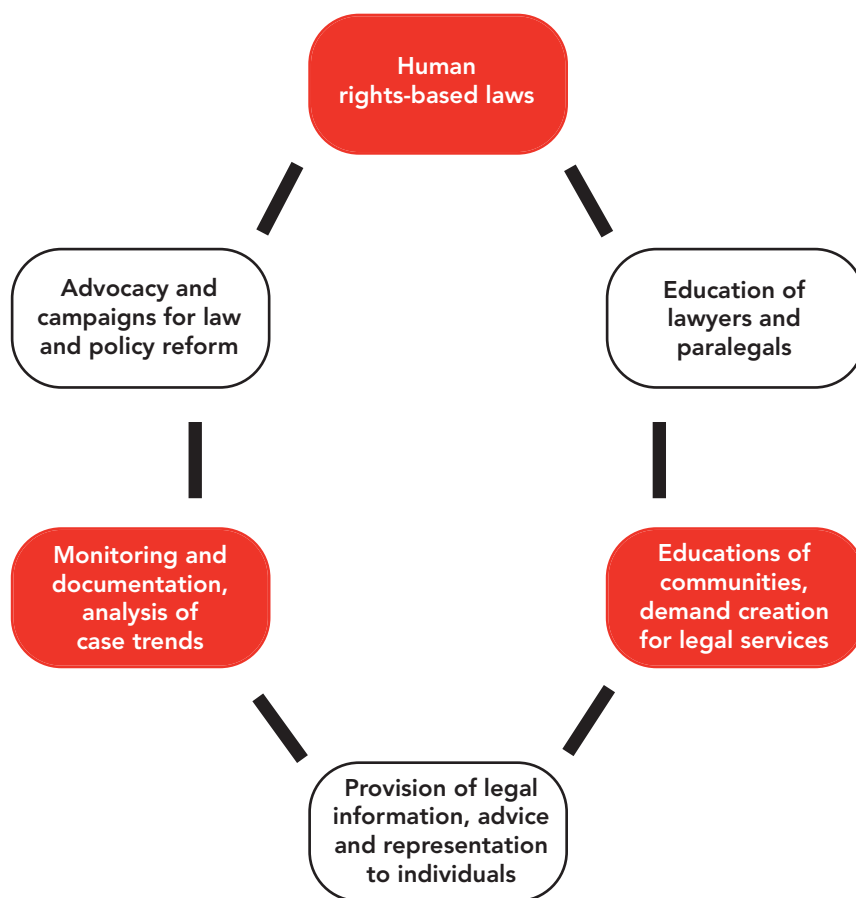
Human rights-based laws

Advocacy and campaigns for law and policy reform

Education of lawyers and paralegals

Monitoring and documentation, analysis of case trends

Educations of communities, demand creation for legal services

Provision of legal information, advice and representation to individuals